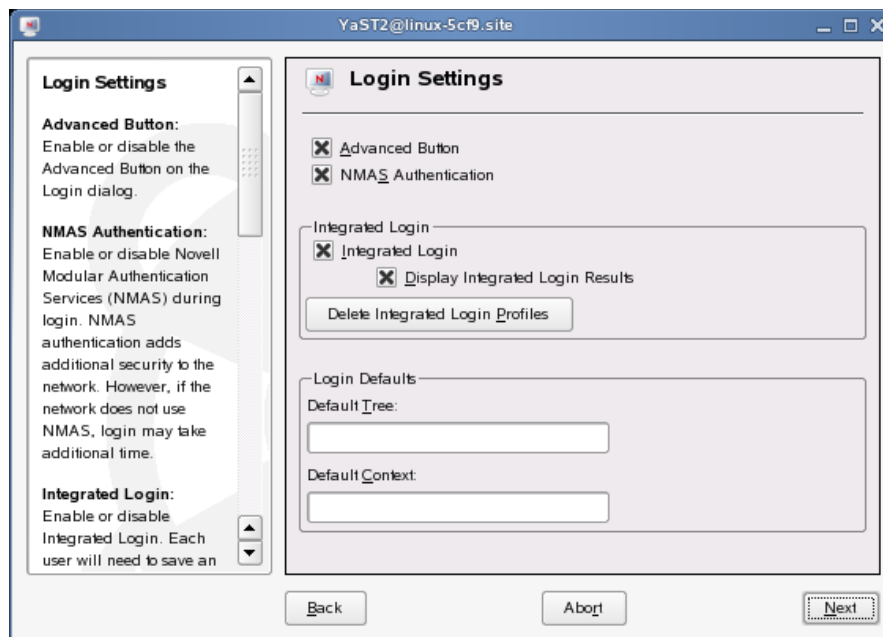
YaST2@linux-5cf9.site

Login Settings

Advanced Button: Enable or disable the Advanced Button on the Login dialog.

NMAS Authentication: Enable or disable Novell Modular Authentication Services (NMAS) during login. NMAS authentication adds additional security to the network. However, if the network does not use NMAS, login may take additional time.

Integrated Login: Enable or disable Integrated Login. Each user will need to save an

Login Settings

Advanced Button
NMAS Authentication

Integrated Login
Integrated Login
Display Integrated Login Results
Delete Integrated Login Profiles

Login Defaults
Default Tree:
Default Context:

Back
Abort
Next